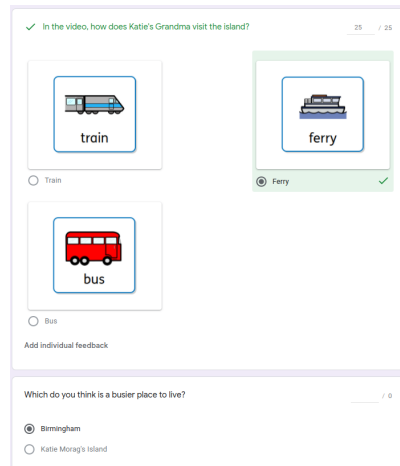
In the video, how does Katie's Grandma visit the island?

25 / 25

train

Train

ferry

Ferry

bus

Bus

Add individual feedback

Which do you think is a busier place to live?

/ 0

Birmingham

Katie Morag's Island